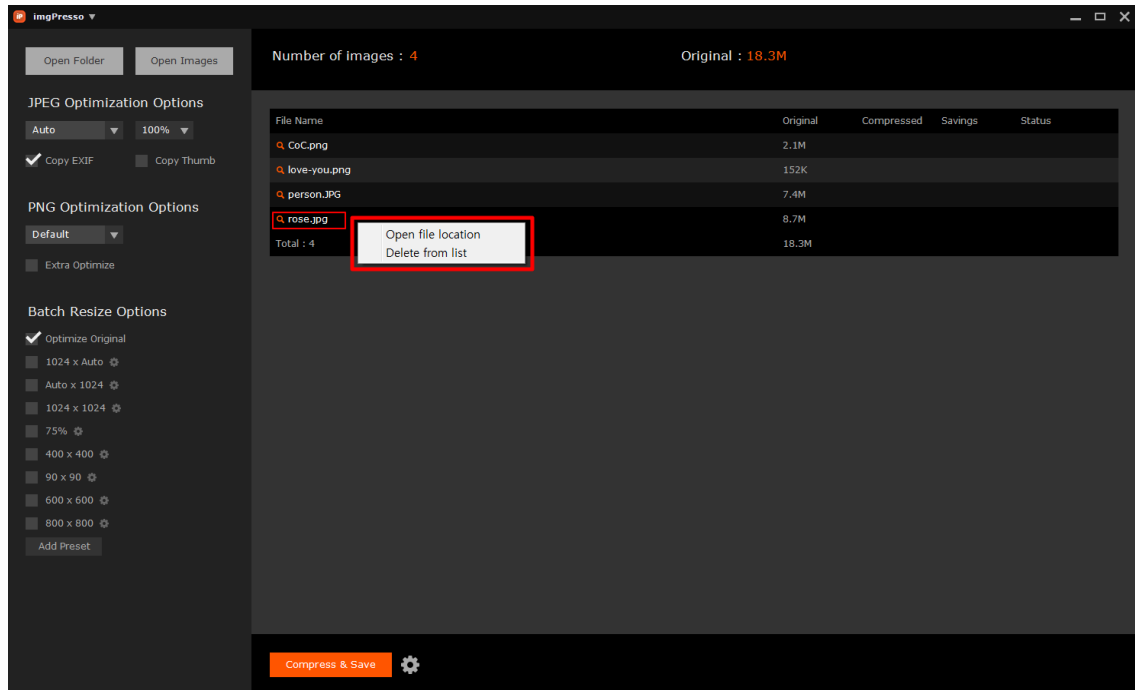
imgPresso ▼

Open Folder
Open Images

JPEG Optimization Options
Auto ▼
100% ▼
Copy EXIF
Copy Thumb

PNG Optimization Options
Default ▼
Extra Optimize

Batch Resize Options
Optimize Original
1024 x Auto
Auto x 1024
1024 x 1024
75%
400 x 400
90 x 90
600 x 600
800 x 800
Add Preset

Number of images : 4
Original : 18.3M

| File Name | Original | Compressed | Savings | Status |
|---|---|---|---|---|
| CoC.png | 2.1M | | | |
| love-you.png | 152K | | | |
| person.JPG | 7.4M | | | |
| rose.jpg | 8.7M | | | |
| Total : 4 | 18.3M | | | |

Open file location
Delete from list

Compress & Save